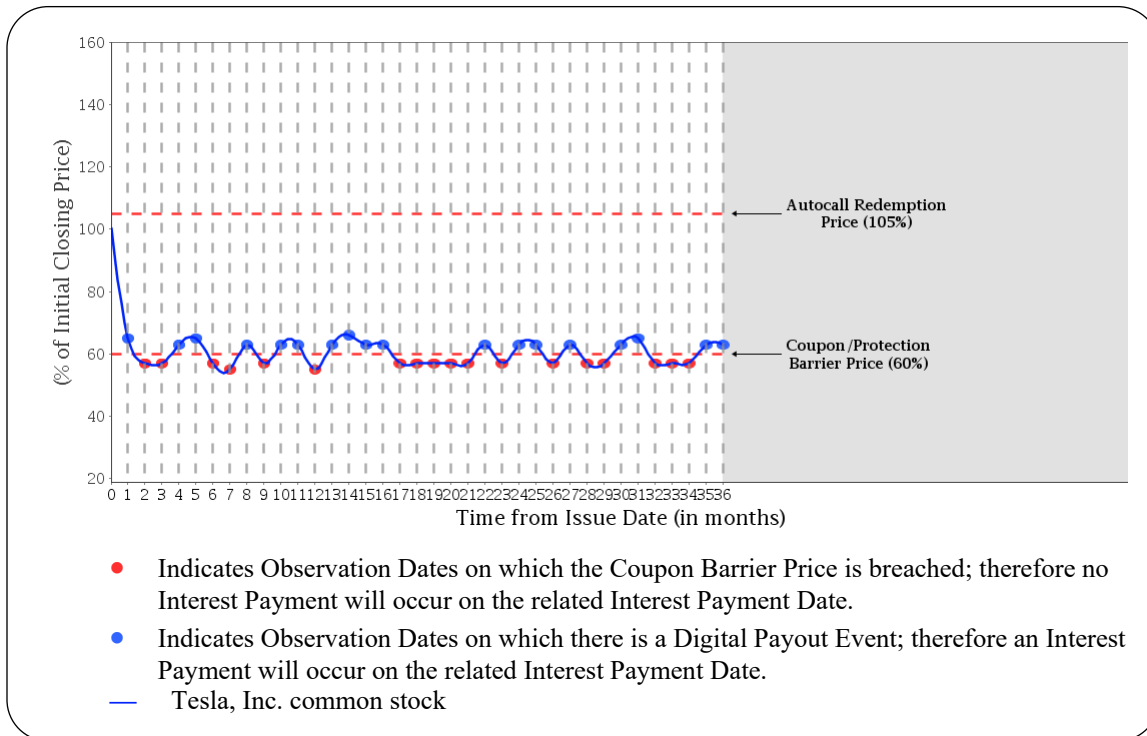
160
140
120
100
80
60
40
20
(% of Initial Closing Price)

Autocall Redemption Price (105%)

Coupon/Protection Barrier Price (60%)

0 1 2 3 4 5 6 7 8 9 10 11 12 13 14 15 16 17 18 19 20 21 22 23 24 25 26 27 28 29 30 31 32 33 34 35 36
Time from Issue Date (in months)

Indicates Observation Dates on which the Coupon Barrier Price is breached; therefore no Interest Payment will occur on the related Interest Payment Date.

Indicates Observation Dates on which there is a Digital Payout Event; therefore an Interest Payment will occur on the related Interest Payment Date.

Tesla, Inc. common stock